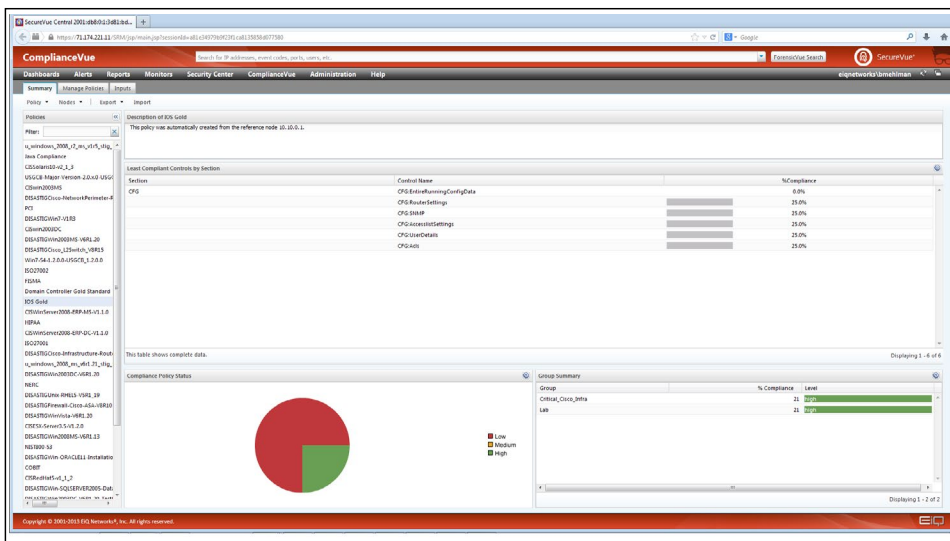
SecureVue Central 2001:db8:0:1:3d81:bd... +

https://71.174.221.11/SRM/jsp/main.jsp?sessionId=a81c34970b0f23f1ca8135856d077580

Google

ComplianceVue

Search for IP addresses, event codes, ports, users, etc.

ForensicVue Search

SecureVue

Dashboards Alerts Reports Monitors Security Center ComplianceVue Administration Help

eiqnetworks\bmehlman

Summary Manage Policies Inputs

Policy ▾ Nodes ▾ | Export ▾ Import

Policies

Filter:

u_windows_2008_r2_ms_v1r5_stig_
Java Compliance
CISSolaris10-v2_1_3
USGCB-Major Version-2.0.x.0-USGC
CISWin2003MS
DISASTIGCisco-NetworkPerimeter-R
PCI
DISASTIGWin7-V1R3
CISWin2003DC
DISASTIGWin2003MS-V6R1.20
DISASTIGCisco_L2Switch_V8R15
Win7-S4-1.2.0.0-USGCB_1.2.0.0
ISO27002
FISMA
Domain Controller Gold Standard
IOS Gold
CISWinServer2008-ERP-MS-V1.1.0
HIPAA
CISWinServer2008-ERP-DC-V1.1.0
ISO27001
DISASTIGCisco-Infrastructure-Rout
u_windows_2008_ms_v6r1.31_stig_
DISASTIGWin2003DC-V6R1.20
NERC
DISASTIGUnix RHEL5-V1R1_19
DISASTIGFirewall-Cisco-ASA-V8R10
DISASTIGWinVista-V6R1.20
CISESX-Server3.5-V1.2.0
DISASTIGWin2008MS-V6R1.13
NIST800-53
DISASTIGWin ORACLE11-Installatio
COBIT
CISRedHat5-v1_1_2
DISASTIGWin-SQLSERVER2005-Dat
DISASTIGWin2008DC-V6R1.20-Tech

Description of IOS Gold

This policy was automatically created from the reference node 10.10.0.1.

Least Compliant Controls by Section

| Section | Control Name | %Compliance |
|---|---|---|
| CFG | CFG:EntireRunningConfigData | 0.0% |
| | CFG:RouterSettings | 25.0% |
| | CFG:SNMP | 25.0% |
| | CFG:AccessListSettings | 25.0% |
| | CFG:UserDetails | 25.0% |
| | CFG:Acls | 25.0% |

This table shows complete data.

Displaying 1 - 6 of 6

Compliance Policy Status

Low
Medium
High

Group Summary

| Group | % Compliance | Level |
|---|---|---|
| Critical_Cisco_Infra | 21 | High |
| Lab | 21 | High |

Displaying 1 - 2 of 2

Copyright © 2001-2013 EIQ Networks®, Inc. All rights reserved.